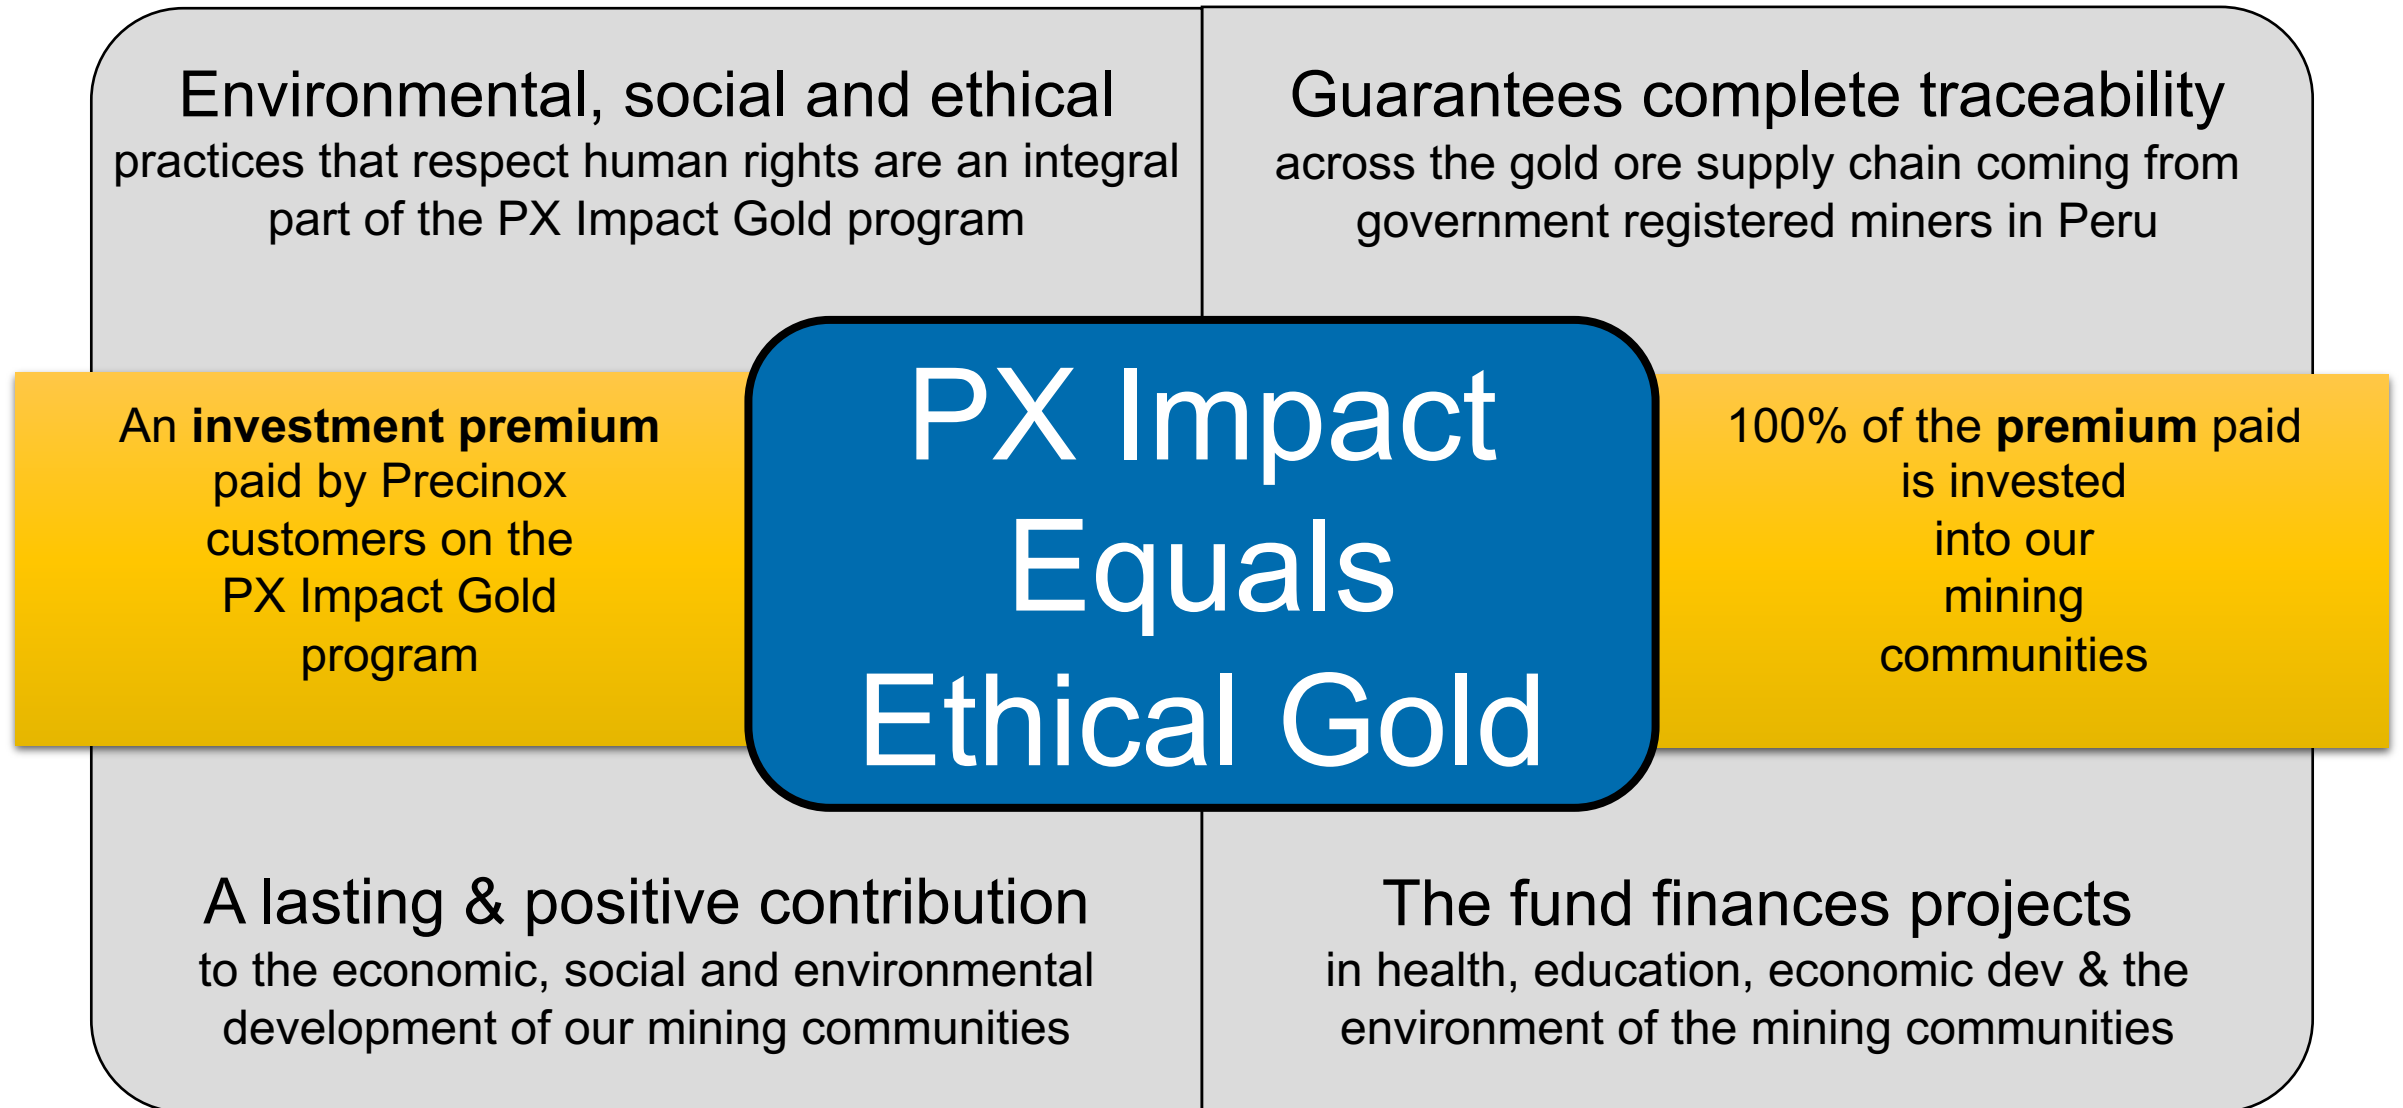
Environmental, social and ethical
practices that respect human rights are an integral part of the PX Impact Gold program

Guarantees complete traceability
across the gold ore supply chain coming from government registered miners in Peru

An **investment premium** paid by Precinox customers on the PX Impact Gold program

PX Impact Equals Ethical Gold

100% of the **premium** paid is invested into our mining communities

A lasting & positive contribution
to the economic, social and environmental development of our mining communities

The fund finances projects
in health, education, economic dev & the environment of the mining communities